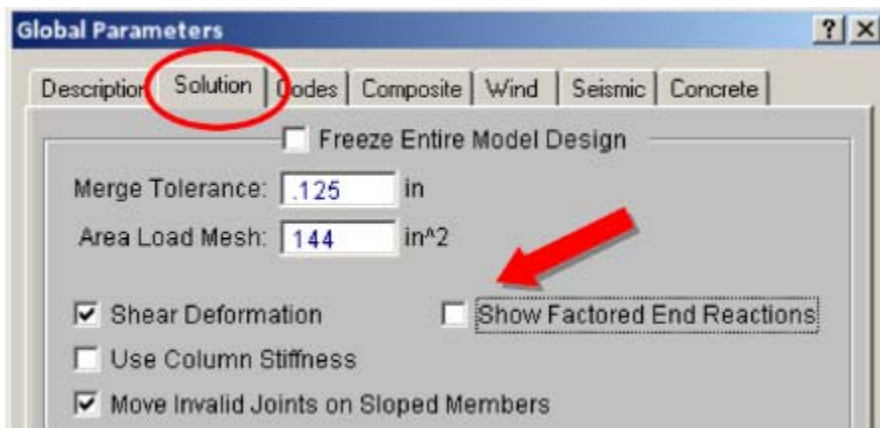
Global Parameters

?| X

Descriptio | Solution | Codes | Composite | Wind | Seismic | Concrete

Freeze Entire Model Design

Merge Tolerance: .125 in

Area Load Mesh: 144 in^2

Shear Deformation

Show Factored End Reactions

Use Column Stiffness

Move Invalid Joints on Sloped Members